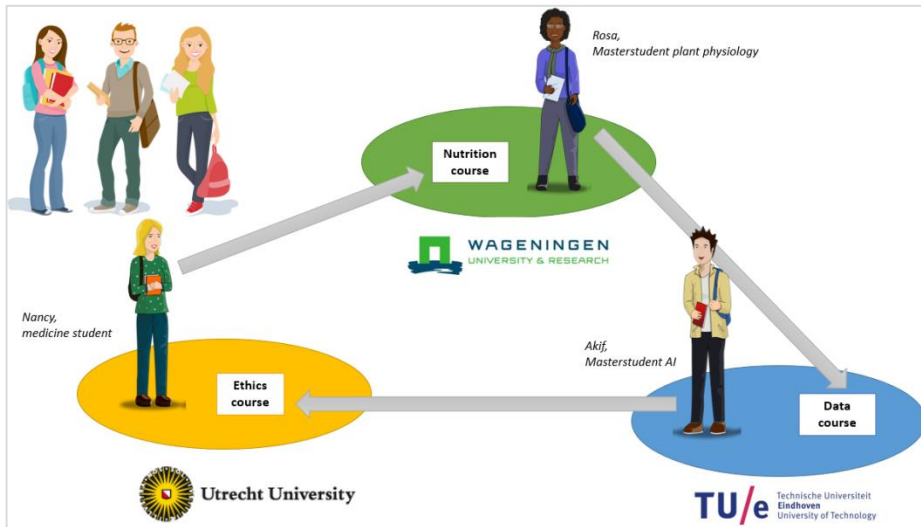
Rosa,
Masterstudent plant physiology

Nutrition course

WAGENINGEN
UNIVERSITY & RESEARCH

Nancy,
medicine student

Akif,
Masterstudent AI

Ethics course

Data course

Utrecht University

TU/e Technische Universiteit Eindhoven University of Technology